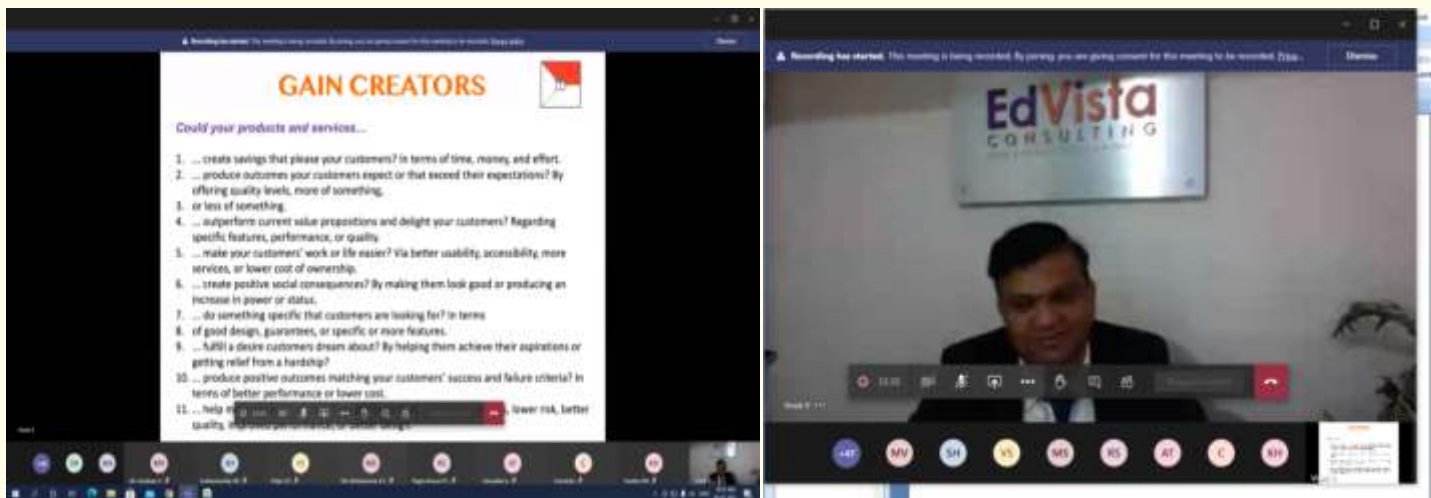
Recording has started. This meeting is being recorded. By joining you are giving consent for this meeting to be recorded. Privacy policy

Dismiss

GAIN CREATORS

Could your products and services...

1. ... create savings that please your customers? In terms of time, money, and effort.
2. ... produce outcomes your customers expect or that exceed their expectations? By offering quality levels, more of something,
3. or less of something.
4. ... outperform current value propositions and delight your customers? Regarding specific features, performance, or quality.
5. ... make your customers' work or life easier? Via better usability, accessibility, more services, or lower cost of ownership.
6. ... create positive social consequences? By making them look good or producing an increase in power or status.
7. ... do something specific that customers are looking for? In terms
8. of good design, guarantees, or specific or more features.
9. ... fulfill a desire customers dream about? By helping them achieve their aspirations or getting relief from a hardship?
10. ... produce positive outcomes matching your customers' success and failure criteria? In terms of better performance or lower cost.
11. ... help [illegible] lower risk, better quality, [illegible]

Recording has started. This meeting is being recorded. By joining you are giving consent for this meeting to be recorded. Priva...

Dismiss

EdVista
CONSULTING

+47 MV SH VS MS RS AT C KH